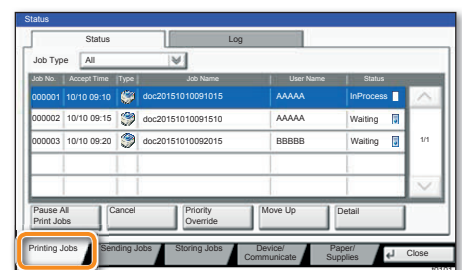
Status

Status

Log

Job Type All

| Job No. | Accept Time | Type | Job Name | User Name | Status |
|---|---|---|---|---|---|
| 000001 | 10/10 09:10 | | doc20151010091015 | AAAAA | InProcess |
| 000002 | 10/10 09:15 | | doc20151010091510 | AAAAA | Waiting |
| 000003 | 10/10 09:20 | | doc20151010092015 | BBBBB | Waiting |
| | | | | | |
| | | | | | |

1/1

Pause All Print Jobs

Cancel

Priority Override

Move Up

Detail

Printing Jobs

Sending Jobs

Storing Jobs

Device/ Communicate

Paper/ Supplies

Close